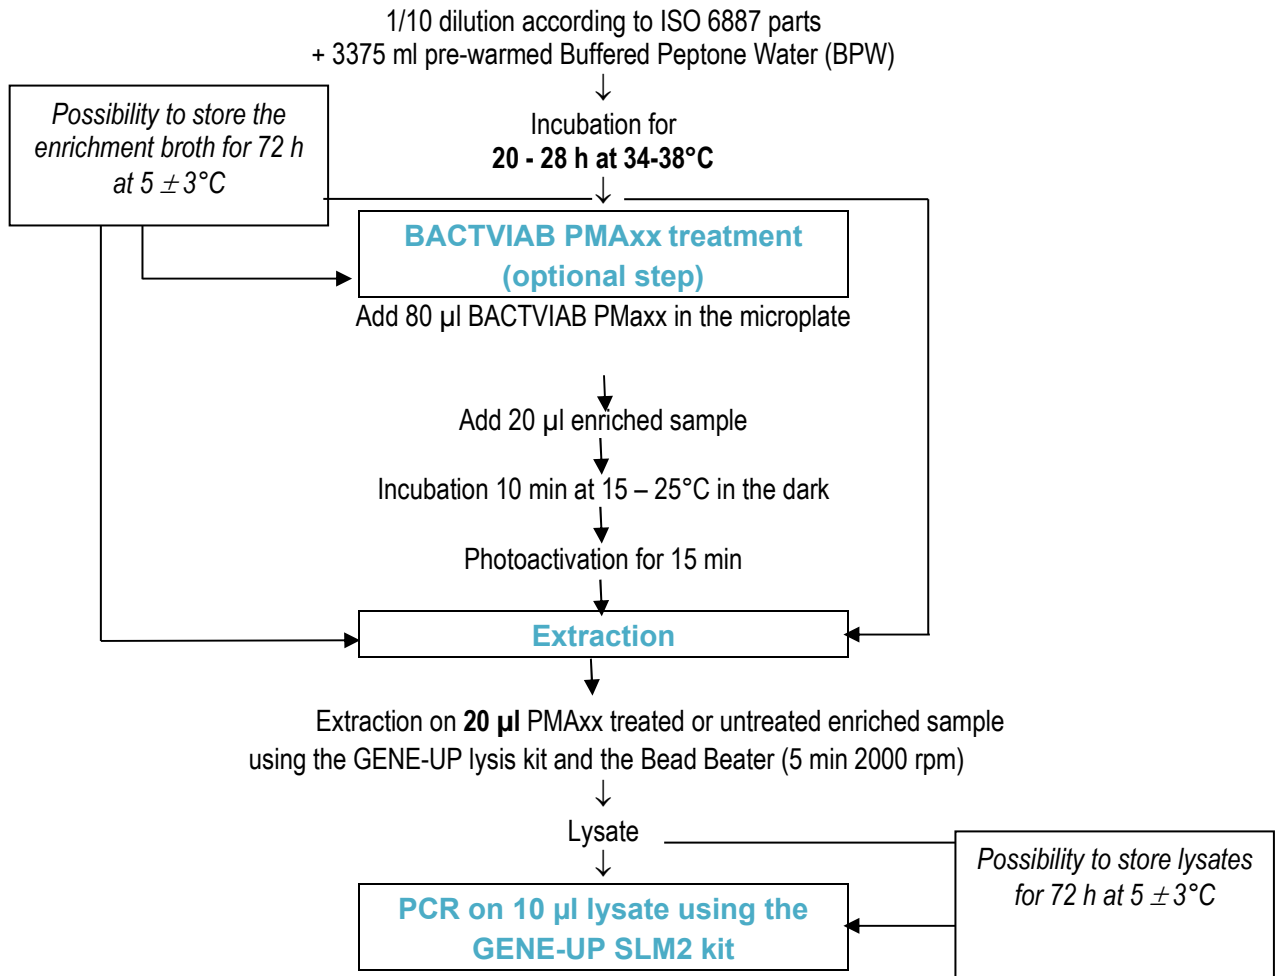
1/10 dilution according to ISO 6887 parts
+ 3375 ml pre-warmed Buffered Peptone Water (BPW)
↓
Incubation for
**20 - 28 h at 34-38°C**
↓

*Possibility to store the enrichment broth for 72 h at 5 $\pm$ 3°C*

BACTVIAB PMAxx treatment
(optional step)

Add 80 µl BACTVIAB PMaxx in the microplate

Add 20 µl enriched sample

Incubation 10 min at 15 – 25°C in the dark

Photoactivation for 15 min

Extraction

Extraction on **20 µl** PMAxx treated or untreated enriched sample using the GENE-UP lysis kit and the Bead Beater (5 min 2000 rpm)
↓
Lysate
↓

*Possibility to store lysates for 72 h at 5 $\pm$ 3°C*

PCR on 10 µl lysate using the GENE-UP SLM2 kit